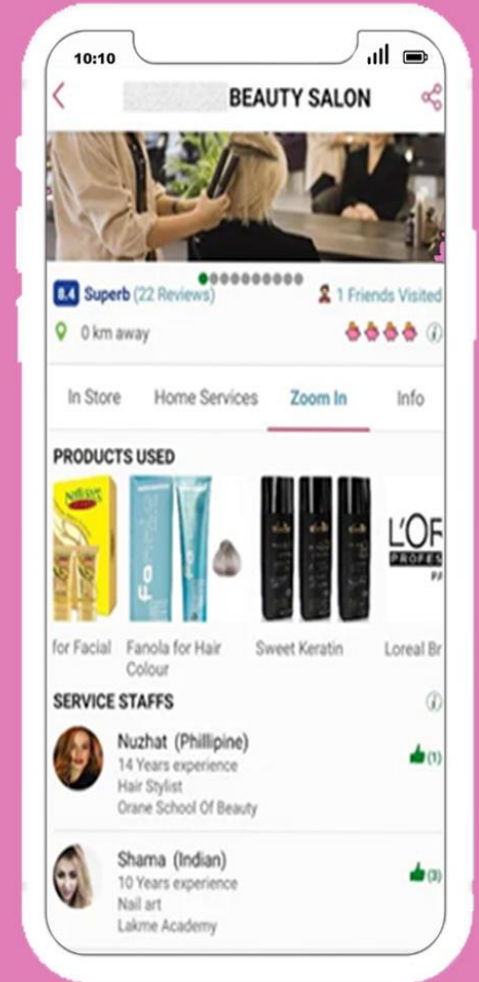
10:10

BEAUTY SALON

8.4 Superb (22 Reviews)

1 Friends Visited

0 km away

In Store   Home Services   Zoom In   Info

PRODUCTS USED

L'OR
PROFES
PA

for Facial   Fanola for Hair Colour   Sweet Keratin   Loreal Br

SERVICE STAFFS

Nuzhat (Phillipine)
14 Years experience
Hair Stylist
Orane School Of Beauty
(1)

Shama (Indian)
10 Years experience
Nail art
Lakme Academy
(3)